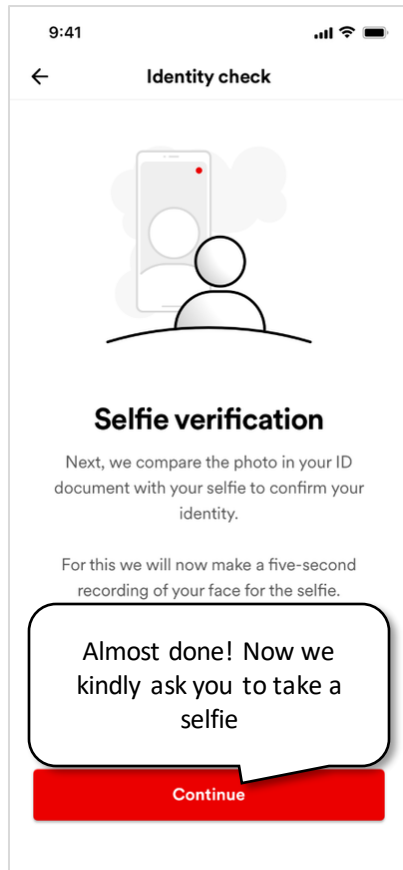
9:41

←

Identity check

Selfie verification

Next, we compare the photo in your ID document with your selfie to confirm your identity.

For this we will now make a five-second recording of your face for the selfie.

Almost done! Now we kindly ask you to take a selfie

Continue